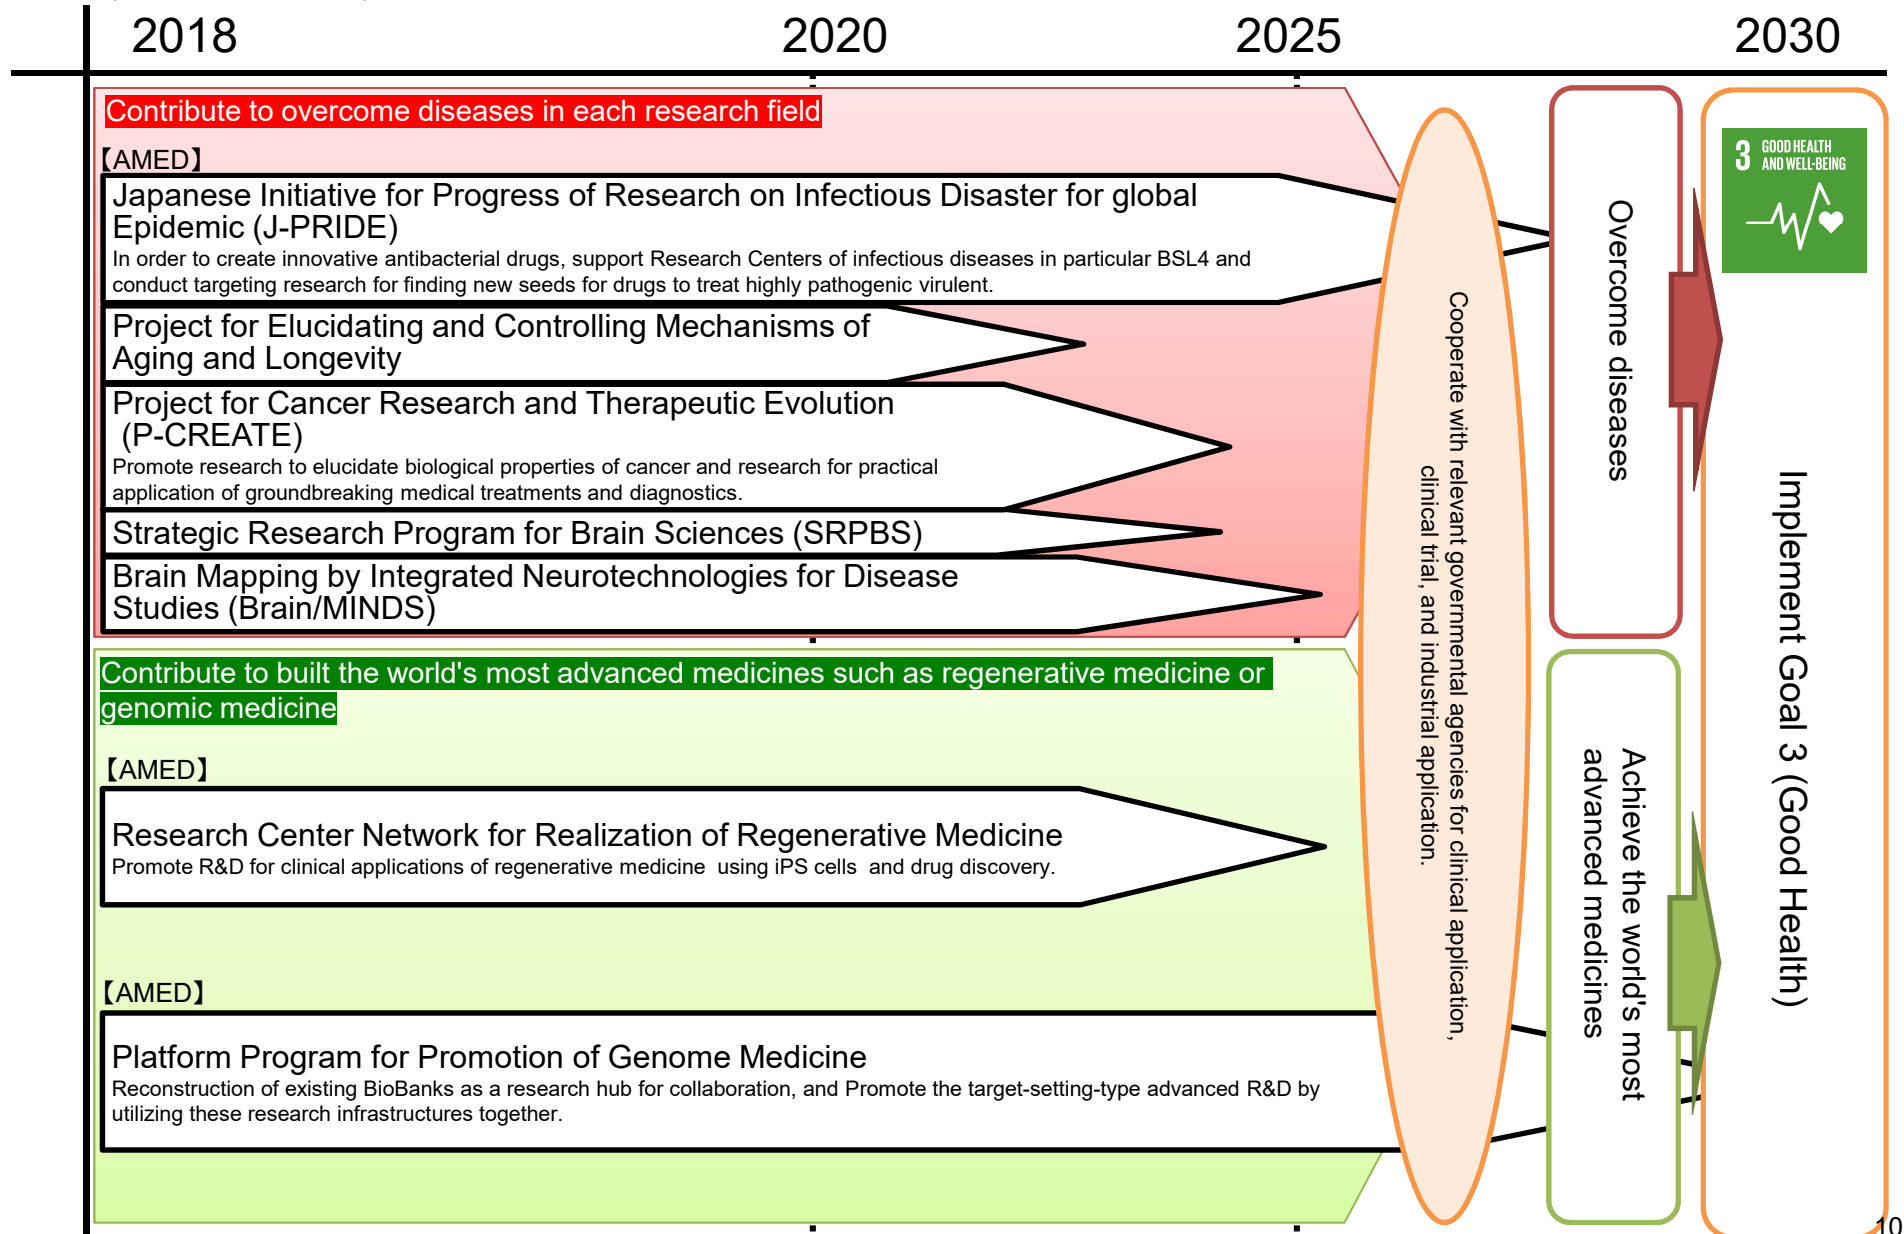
2018 2020 2025 2030

Contribute to overcome diseases in each research field

【AMED】

Japanese Initiative for Progress of Research on Infectious Disaster for global Epidemic (J-PRIDE)
In order to create innovative antibacterial drugs, support Research Centers of infectious diseases in particular BSL4 and conduct targeting research for finding new seeds for drugs to treat highly pathogenic virulent.

Project for Elucidating and Controlling Mechanisms of Aging and Longevity

Project for Cancer Research and Therapeutic Evolution (P-CREATE)
Promote research to elucidate biological properties of cancer and research for practical application of groundbreaking medical treatments and diagnostics.

Strategic Research Program for Brain Sciences (SRPBS)

Brain Mapping by Integrated Neurotechnologies for Disease Studies (Brain/MINDS)

Contribute to built the world's most advanced medicines such as regenerative medicine or genomic medicine

【AMED】

Research Center Network for Realization of Regenerative Medicine
Promote R&D for clinical applications of regenerative medicine using iPS cells and drug discovery.

【AMED】

Platform Program for Promotion of Genome Medicine
Reconstruction of existing BioBanks as a research hub for collaboration, and Promote the target-setting-type advanced R&D by utilizing these research infrastructures together.

Cooperate with relevant governmental agencies for clinical application, clinical trial, and industrial application.

Overcome diseases

Achieve the world's most advanced medicines

3 GOOD HEALTH AND WELL-BEING

Implement Goal 3 (Good Health)

10